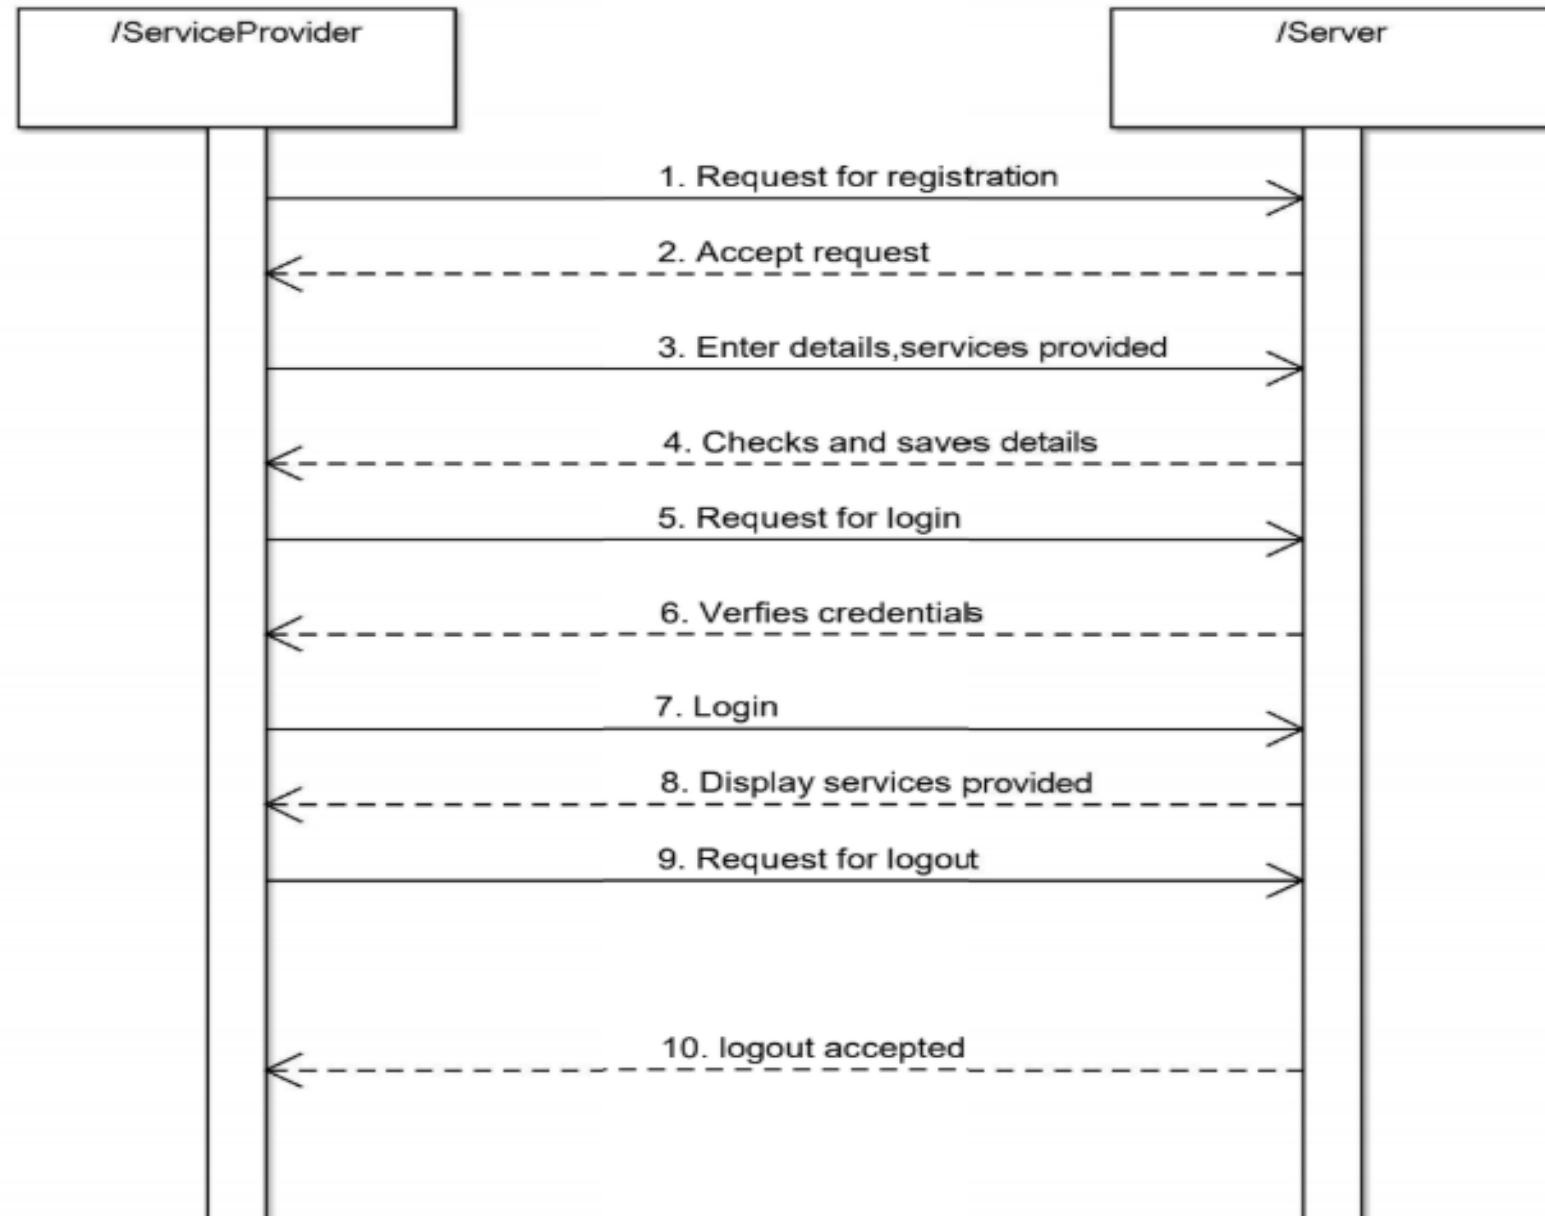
/ServiceProvider

/Server

1. Request for registration

2. Accept request

3. Enter details,services provided

4. Checks and saves details

5. Request for login

6. Verfies credentials

7. Login

8. Display services provided

9. Request for logout

10. logout accepted